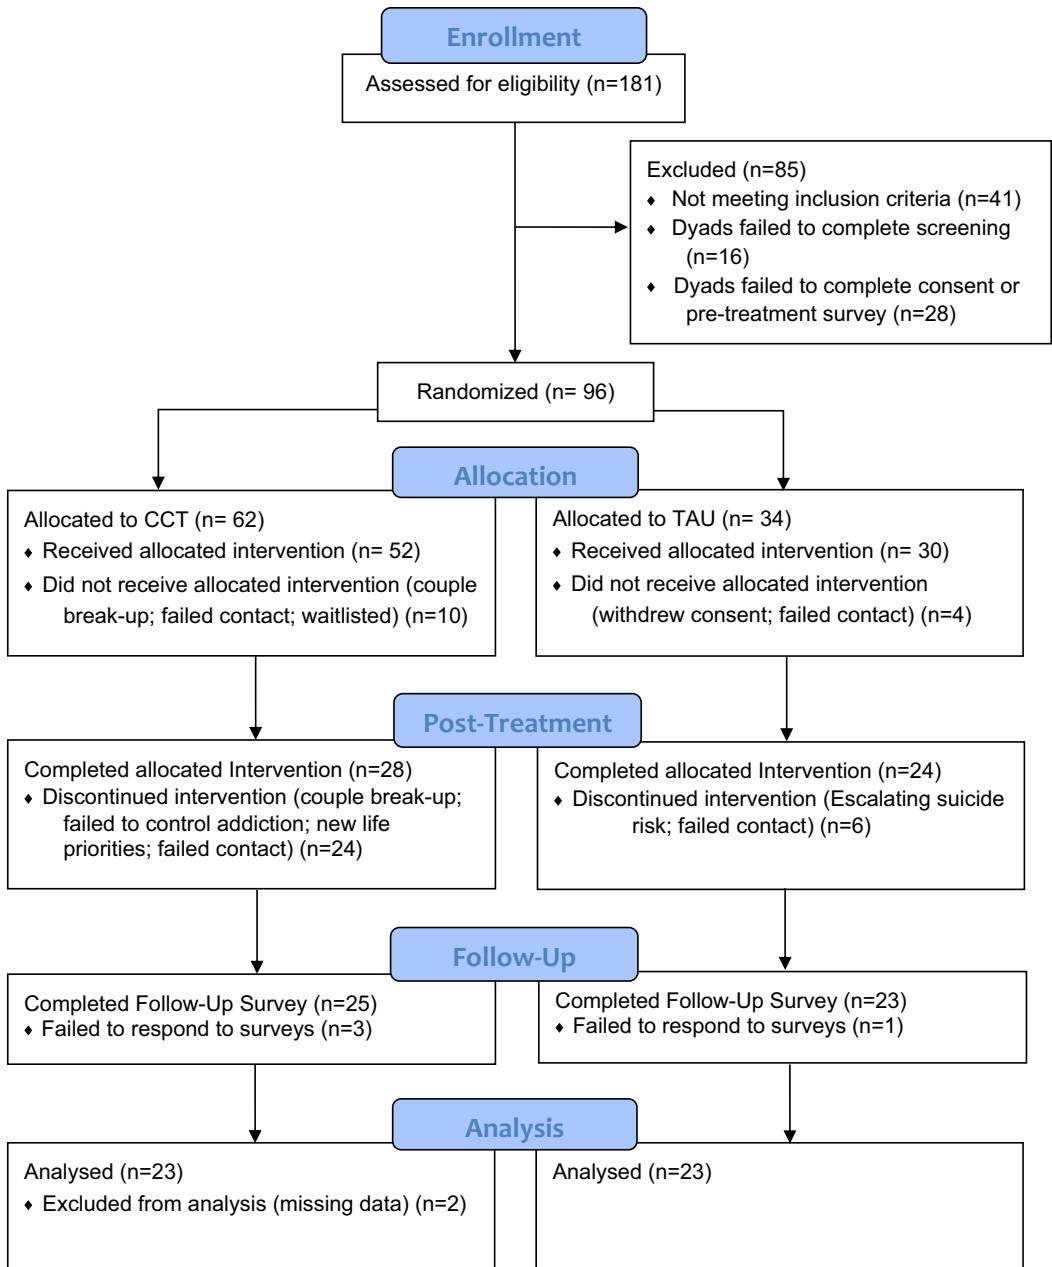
Enrollment

Assessed for eligibility (n=181)

Excluded (n=85)
♦ Not meeting inclusion criteria (n=41)
♦ Dyads failed to complete screening (n=16)
♦ Dyads failed to complete consent or pre-treatment survey (n=28)

Randomized (n= 96)

Allocation

Allocated to CCT (n= 62)
♦ Received allocated intervention (n= 52)
♦ Did not receive allocated intervention (couple break-up; failed contact; waitlisted) (n=10)

Allocated to TAU (n= 34)
♦ Received allocated intervention (n= 30)
♦ Did not receive allocated intervention (withdrew consent; failed contact) (n=4)

Post-Treatment

Completed allocated Intervention (n=28)
♦ Discontinued intervention (couple break-up; failed to control addiction; new life priorities; failed contact) (n=24)

Completed allocated Intervention (n=24)
♦ Discontinued intervention (Escalating suicide risk; failed contact) (n=6)

Follow-Up

Completed Follow-Up Survey (n=25)
♦ Failed to respond to surveys (n=3)

Completed Follow-Up Survey (n=23)
♦ Failed to respond to surveys (n=1)

Analysis

Analysed (n=23)
♦ Excluded from analysis (missing data) (n=2)

Analysed (n=23)